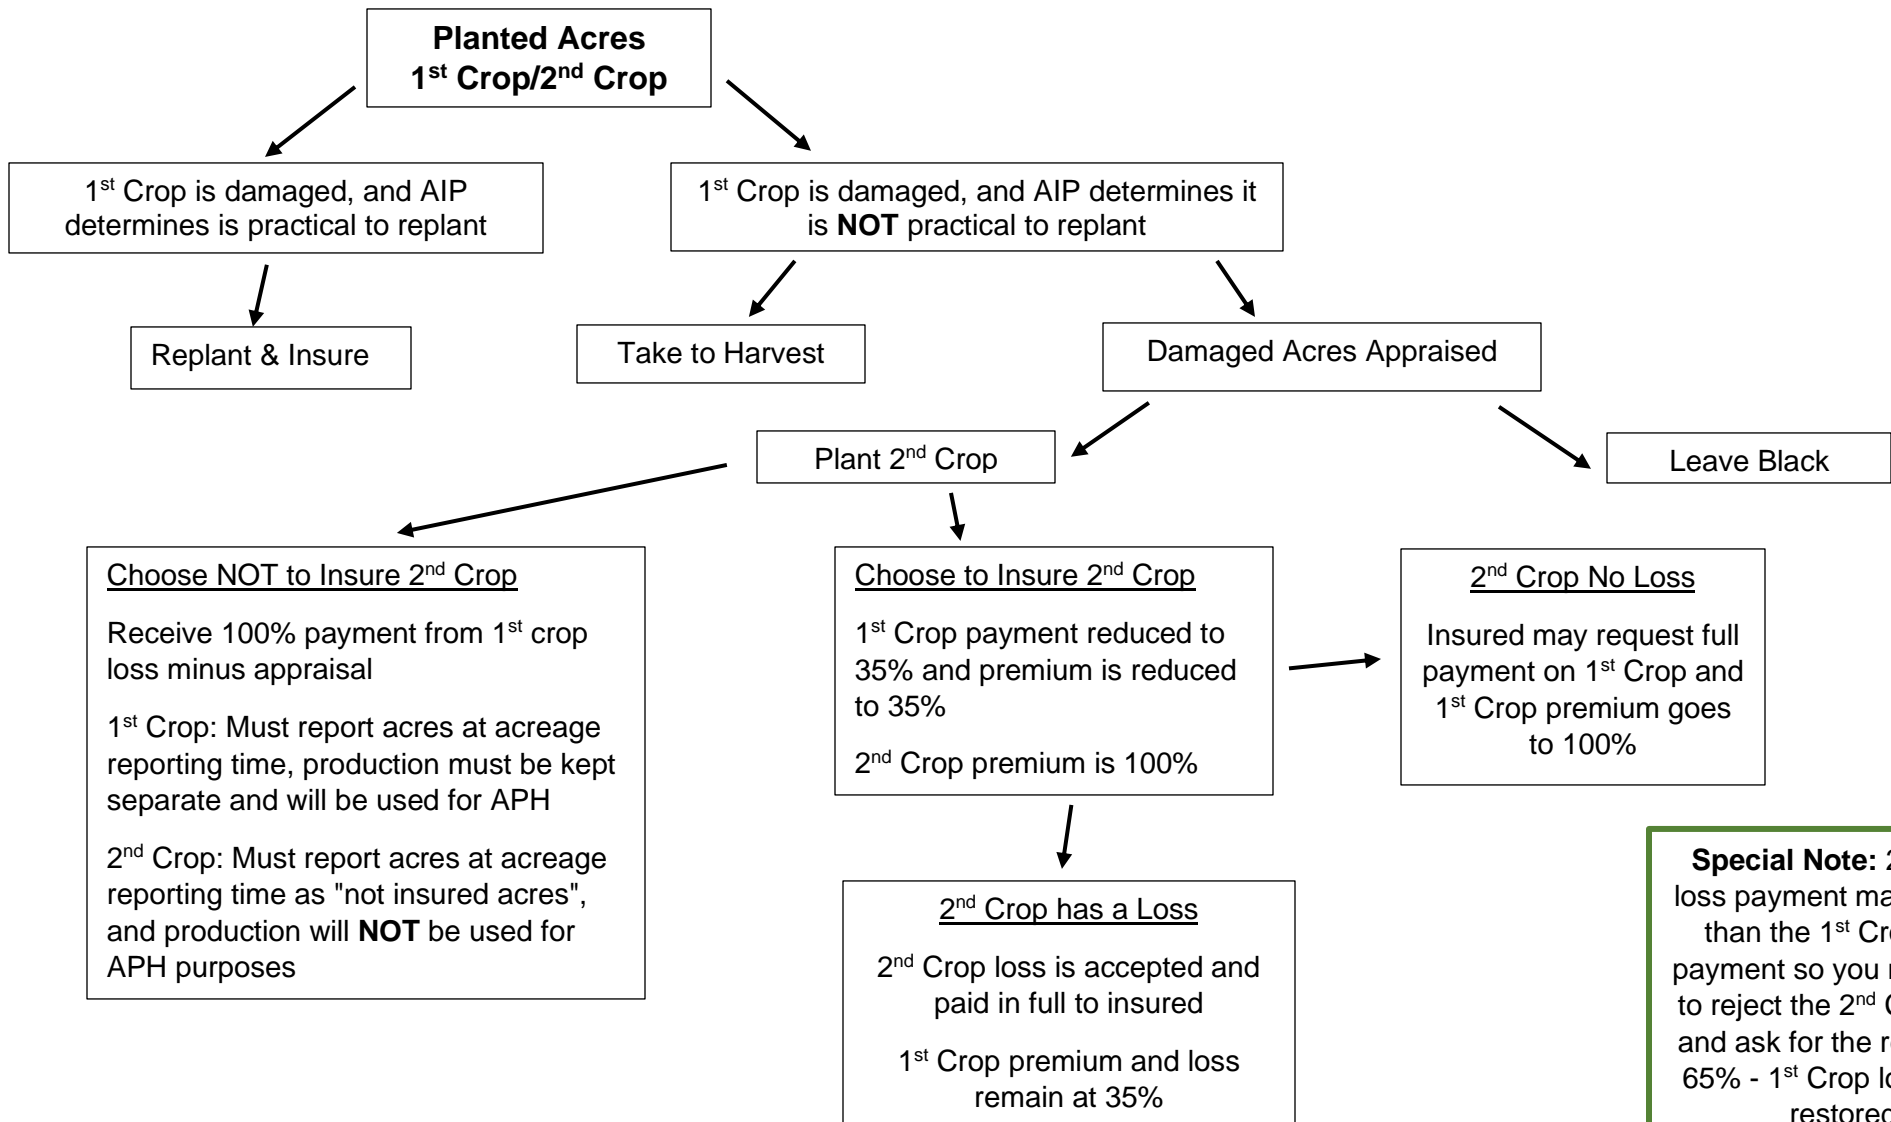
**Planted Acres**
**1st Crop/2nd Crop**

1st Crop is damaged, and AIP determines is practical to replant

1st Crop is damaged, and AIP determines it is **NOT** practical to replant

Replant & Insure

Take to Harvest

Damaged Acres Appraised

Plant 2nd Crop

Leave Black

Choose NOT to Insure 2nd Crop

Receive 100% payment from 1st crop loss minus appraisal

1st Crop: Must report acres at acreage reporting time, production must be kept separate and will be used for APH

2nd Crop: Must report acres at acreage reporting time as "not insured acres", and production will **NOT** be used for APH purposes

Choose to Insure 2nd Crop

1st Crop payment reduced to 35% and premium is reduced to 35%

2nd Crop premium is 100%

2nd Crop No Loss

Insured may request full payment on 1st Crop and 1st Crop premium goes to 100%

2nd Crop has a Loss

2nd Crop loss is accepted and paid in full to insured

1st Crop premium and loss remain at 35%

**Special Note:** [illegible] loss payment ma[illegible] than the 1st Cr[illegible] payment so you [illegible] to reject the 2nd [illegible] and ask for the r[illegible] 65% - 1st Crop l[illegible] restored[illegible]